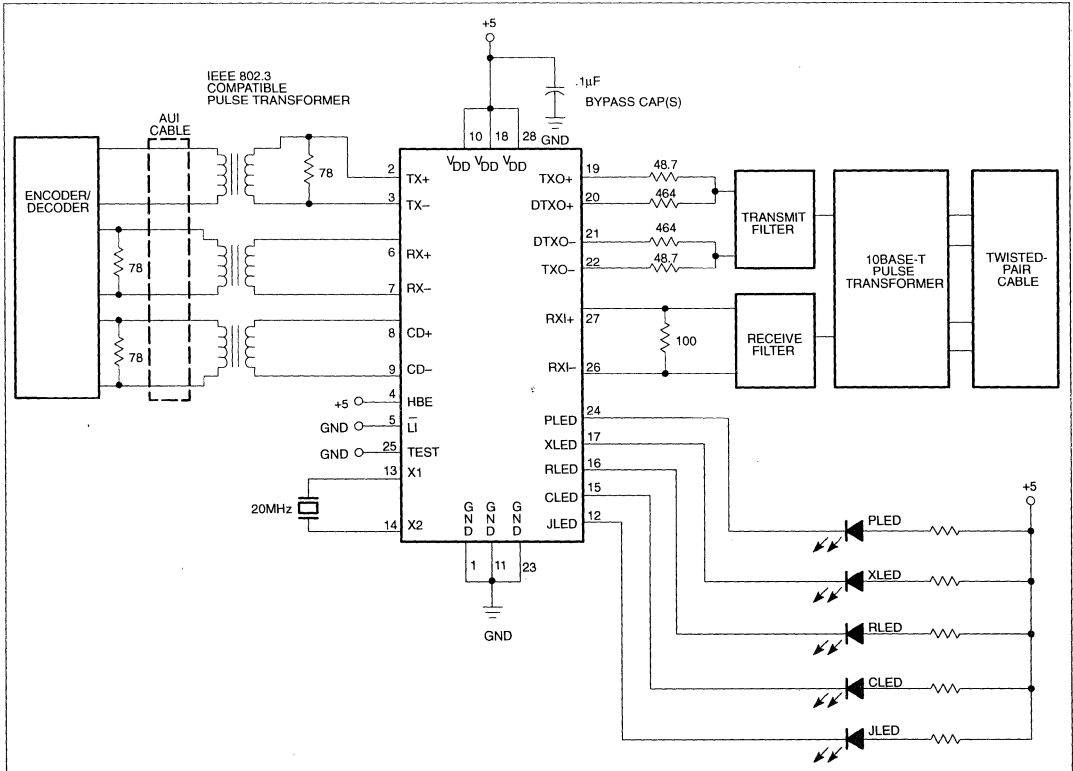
+5

.1µF
BYPASS CAP(S)

IEEE 802.3
COMPATIBLE
PULSE TRANSFORMER

AUI
CABLE

ENCODER/
DECODER

78

78

78

10 18 28 GND

$V_{DD}$ $V_{DD}$ $V_{DD}$

2 TX+
3 TX−
6 RX+
7 RX−
8 CD+
9 CD−
4 HBE
5 $\overline{LI}$
25 TEST
13 X1
14 X2

+5
GND
GND

20MHz

G N D G N D G N D

1 11 23

GND

TXO+ 19
DTXO+ 20
DTXO− 21
TXO− 22
RXI+ 27
RXI− 26
PLED 24
XLED 17
RLED 16
CLED 15
JLED 12

48.7
464
464
48.7

100

TRANSMIT
FILTER

RECEIVE
FILTER

10BASE-T
PULSE
TRANSFORMER

TWISTED-
PAIR
CABLE

+5

PLED
XLED
RLED
CLED
JLED